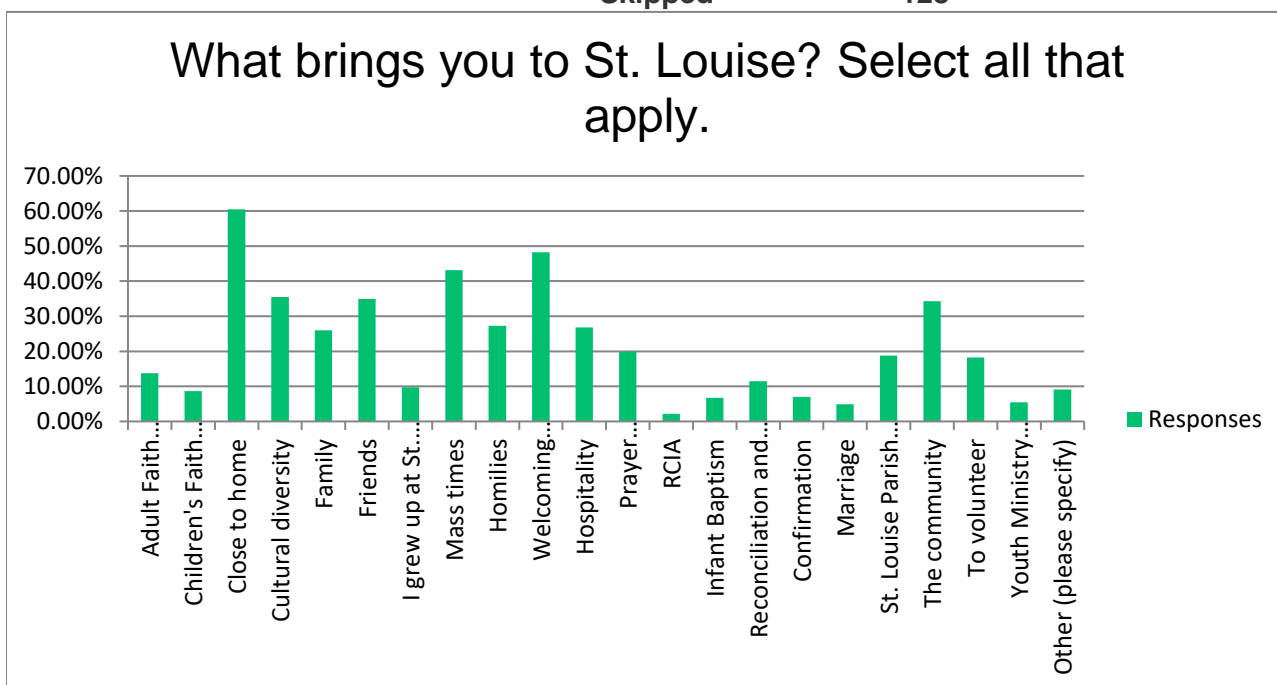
Skipped 125

What brings you to St. Louise? Select all that apply.

70.00%
60.00%
50.00%
40.00%
30.00%
20.00%
10.00%
0.00%

Adult Faith…
Children's Faith…
Close to home
Cultural diversity
Family
Friends
I grew up at St…
Mass times
Homilies
Welcoming…
Hospitality
Prayer…
RCIA
Infant Baptism
Reconciliation and…
Confirmation
Marriage
St. Louise Parish…
The community
To volunteer
Youth Ministry…
Other (please specify)

Responses